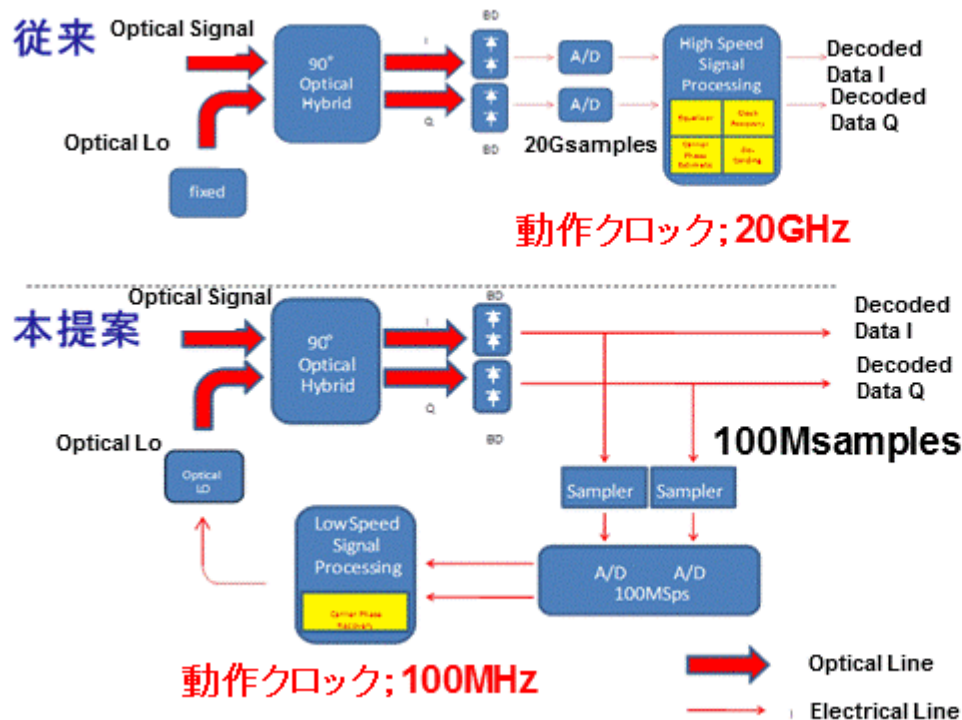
従来

Optical Signal

Optical Lo

fixed

90° Optical Hybrid

I

Q

BD

BD

A/D

A/D

20Gsamples

High Speed Signal Processing

Equalizer

Clock Recovery

Carrier Phase Estimate

De-Coding

Decoded Data I

Decoded Data Q

動作クロック; 20GHz

本提案

Optical Signal

Optical Lo

Optical LO

90° Optical Hybrid

I

Q

BD

BD

Decoded Data I

Decoded Data Q

100Msamples

Sampler

Sampler

A/D A/D 100MSps

LowSpeed Signal Processing

Carrier Phase Recovery

動作クロック; 100MHz

Optical Line

Electrical Line